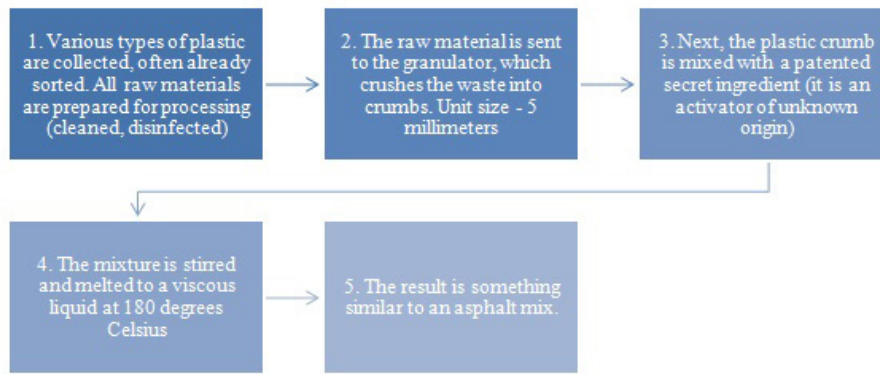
1. Various types of plastic are collected, often already sorted. All raw materials are prepared for processing (cleaned, disinfected)

2. The raw material is sent to the granulator, which crushes the waste into crumbs. Unit size - 5 millimeters

3. Next, the plastic crumb is mixed with a patented secret ingredient (it is an activator of unknown origin)

4. The mixture is stirred and melted to a viscous liquid at 180 degrees Celsius

5. The result is something similar to an asphalt mix.